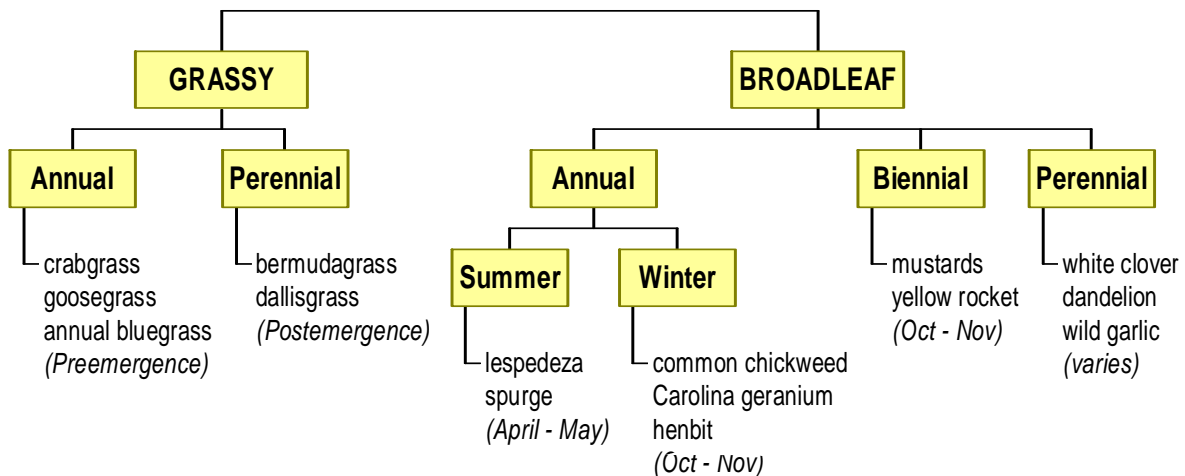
GRASSY

Annual

crabgrass
goosegrass
annual bluegrass
*(Preemergence)*

Perennial

bermudagrass
dallisgrass
*(Postemergence)*

BROADLEAF

Annual

Summer

lespedeza
spurge
*(April - May)*

Winter

common chickweed
Carolina geranium
henbit
*(Oct - Nov)*

Biennial

mustards
yellow rocket
*(Oct - Nov)*

Perennial

white clover
dandelion
wild garlic
*(varies)*